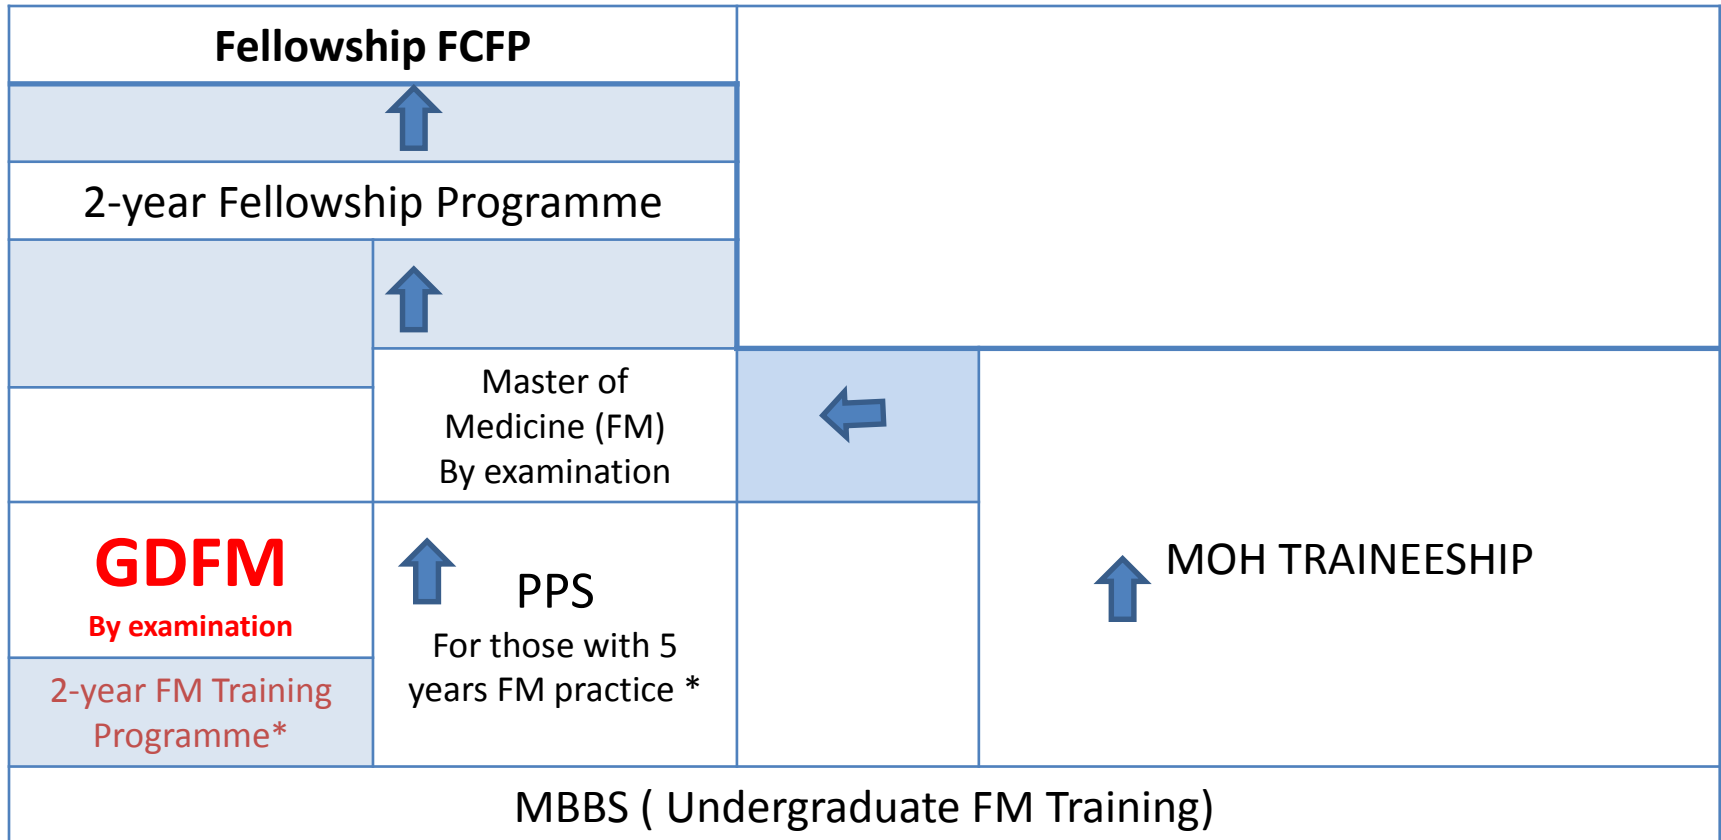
Fellowship FCFP

2-year Fellowship Programme

Master of Medicine (FM) By examination

GDFM
By examination

2-year FM Training Programme*

PPS
For those with 5 years FM practice *

MOH TRAINEESHIP

MBBS ( Undergraduate FM Training)